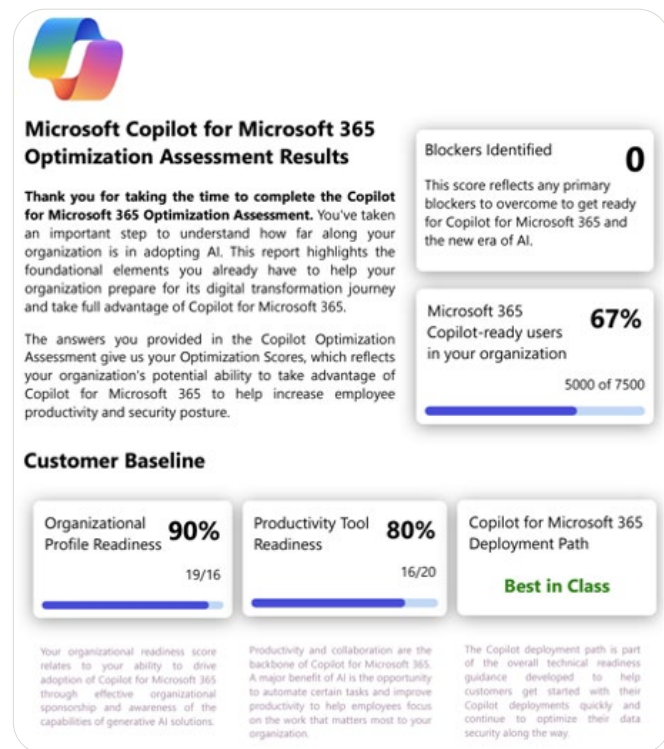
Microsoft Copilot for Microsoft 365 Optimization Assessment Results

Thank you for taking the time to complete the Copilot for Microsoft 365 Optimization Assessment. You've taken an important step to understand how far along your organization is in adopting AI. This report highlights the foundational elements you already have to help your organization prepare for its digital transformation journey and take full advantage of Copilot for Microsoft 365.

The answers you provided in the Copilot Optimization Assessment give us your Optimization Scores, which reflects your organization's potential ability to take advantage of Copilot for Microsoft 365 to help increase employee productivity and security posture.

Blockers Identified

0

This score reflects any primary blockers to overcome to get ready for Copilot for Microsoft 365 and the new era of AI.

Microsoft 365 Copilot-ready users in your organization

67%

5000 of 7500

Customer Baseline

Organizational Profile Readiness

90%

19/16

Your organizational readiness score relates to your ability to drive adoption of Copilot for Microsoft 365 through effective organizational sponsorship and awareness of the capabilities of generative AI solutions.

Productivity Tool Readiness

80%

16/20

Productivity and collaboration are the backbone of Copilot for Microsoft 365. A major benefit of AI is the opportunity to automate certain tasks and improve productivity to help employees focus on the work that matters most to your organization.

Copilot for Microsoft 365 Deployment Path

Best in Class

The Copilot deployment path is part of the overall technical readiness guidance developed to help customers get started with their Copilot deployments quickly and continue to optimize their data security along the way.